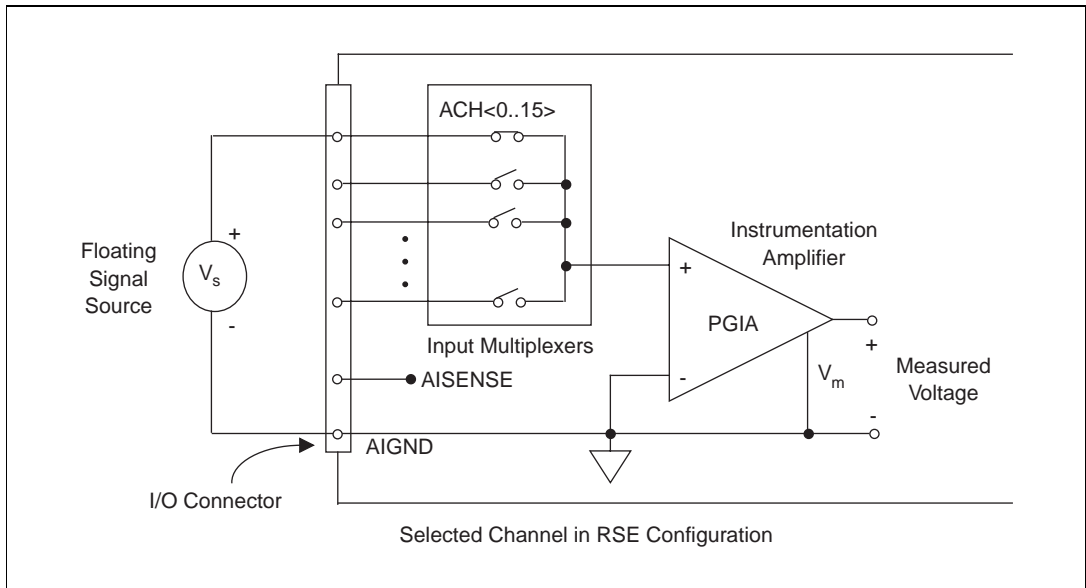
ACH<0..15>

Floating Signal Source

+

$V_s$

-

Instrumentation Amplifier

+

PGIA

-

Input Multiplexers

AISENSE

AIGND

+

$V_m$

Measured Voltage

-

I/O Connector

Selected Channel in RSE Configuration